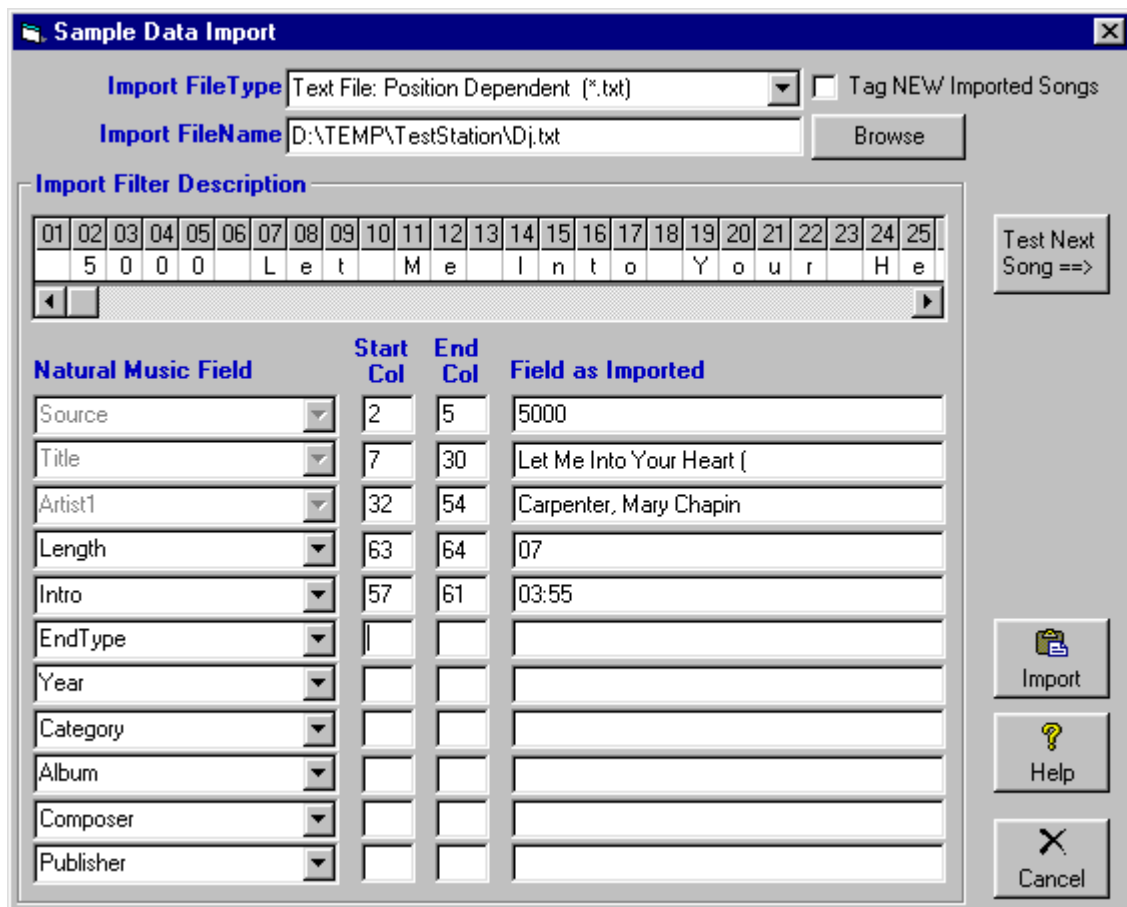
Sample Data Import

Import FileType Text File: Position Dependent (*.txt)

Tag NEW Imported Songs

Import FileName D:\TEMP\TestStation\Dj.txt

Browse

Import Filter Description

| 01 | 02 | 03 | 04 | 05 | 06 | 07 | 08 | 09 | 10 | 11 | 12 | 13 | 14 | 15 | 16 | 17 | 18 | 19 | 20 | 21 | 22 | 23 | 24 | 25 |
|---|---|---|---|---|---|---|---|---|---|---|---|---|---|---|---|---|---|---|---|---|---|---|---|---|
| | 5 | 0 | 0 | 0 | | L | e | t | | M | e | | I | n | t | o | | Y | o | u | r | | H | e |

Test Next Song ==>

| Natural Music Field | Start Col | End Col | Field as Imported |
|---|---|---|---|
| Source | 2 | 5 | 5000 |
| Title | 7 | 30 | Let Me Into Your Heart ( |
| Artist1 | 32 | 54 | Carpenter, Mary Chapin |
| Length | 63 | 64 | 07 |
| Intro | 57 | 61 | 03:55 |
| EndType | | | |
| Year | | | |
| Category | | | |
| Album | | | |
| Composer | | | |
| Publisher | | | |

Import

Help

Cancel